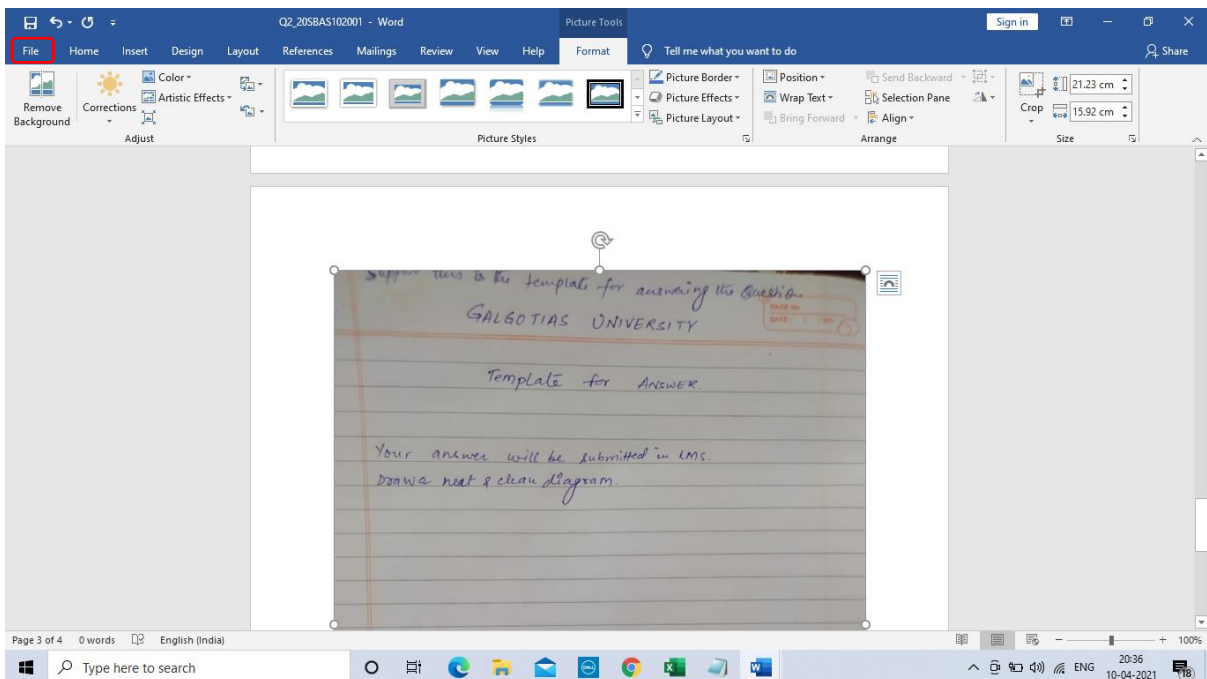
Q2_20SBAS102001 - Word

Picture Tools

Sign in

File Home Insert Design Layout References Mailings Review View Help Format Tell me what you want to do Share

Remove Background Corrections Color Artistic Effects Adjust

Picture Styles

Picture Border Picture Effects Picture Layout

Position Wrap Text Bring Forward Send Backward Selection Pane Align Arrange

Crop 21.23 cm 15.92 cm Size

Suppose this is the template for answering the Question.

PAGE NO.
DATE

GALGOTIAS UNIVERSITY

Template for ANSWER.

Your answer will be submitted in LMS.
Drawa neat & clean diagram.

Page 3 of 4 0 words English (India) 100%

Type here to search

ENG 20:36 10-04-2021 18